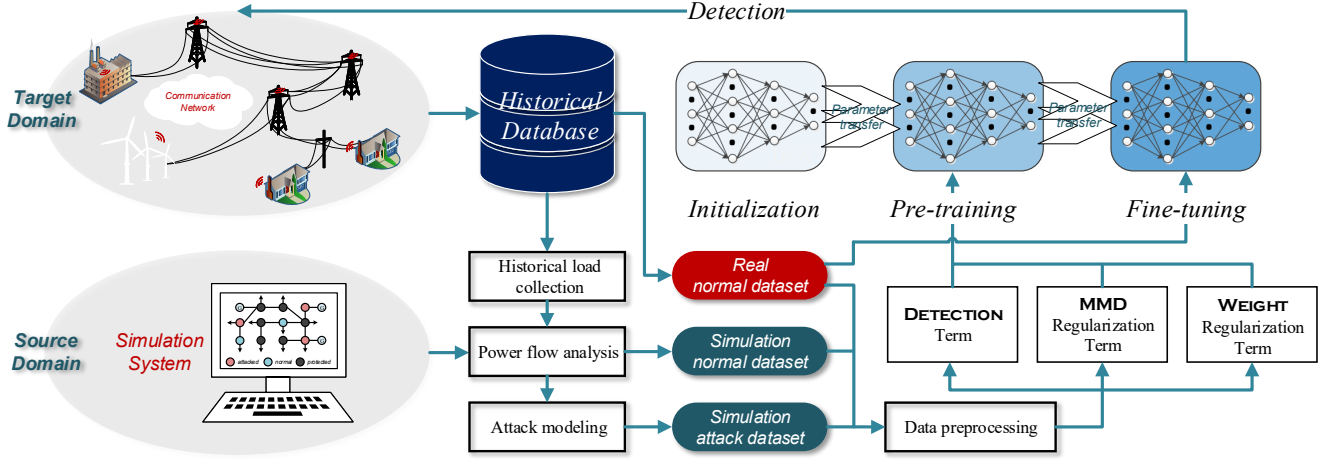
Detection

Target Domain

Communication Network

Historical Database

Parameter transfer

Parameter transfer

Initialization

Pre-training

Fine-tuning

Historical load collection

Real normal dataset

Detection Term

MMD Regularization Term

Weight Regularization Term

Source Domain

Simulation System

attacked normal protected

Power flow analysis

Simulation normal dataset

Attack modeling

Simulation attack dataset

Data preprocessing